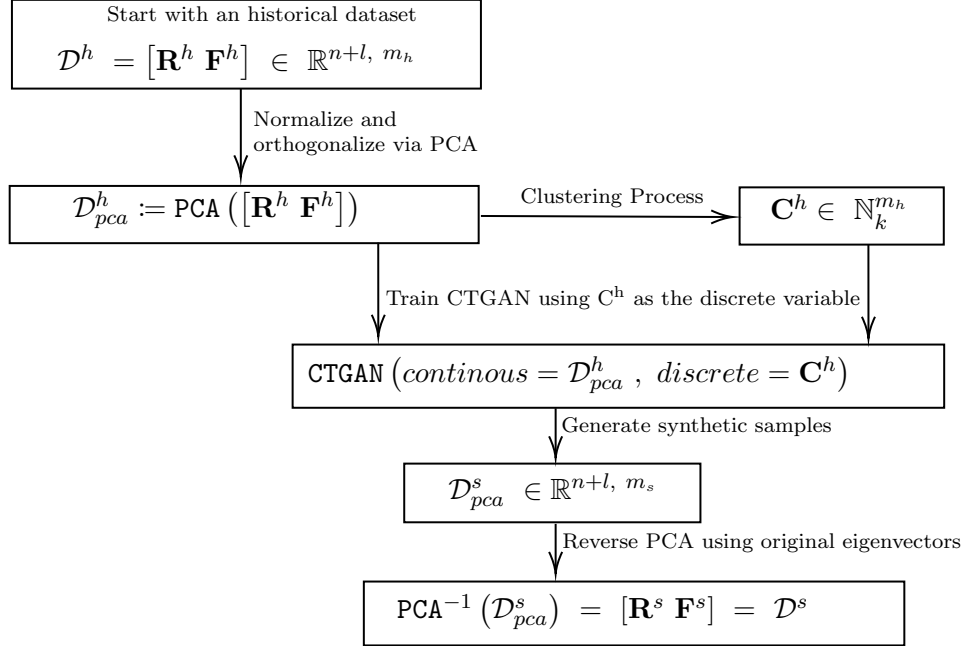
Start with an historical dataset

$\mathcal{D}^h = \left[\mathbf{R}^h \ \mathbf{F}^h\right] \in \mathbb{R}^{n+l,\ m_h}$

Normalize and orthogonalize via PCA

$\mathcal{D}^h_{pca} \coloneqq \texttt{PCA}\left(\left[\mathbf{R}^h \ \mathbf{F}^h\right]\right)$

Clustering Process

$\mathbf{C}^h \in \mathbb{N}^{m_h}_k$

Train CTGAN using $\mathrm{C^h}$ as the discrete variable

$\texttt{CTGAN}\left(continous = \mathcal{D}^h_{pca}\ ,\ discrete = \mathbf{C}^h\right)$

Generate synthetic samples

$\mathcal{D}^s_{pca} \in \mathbb{R}^{n+l,\ m_s}$

Reverse PCA using original eigenvectors

$\texttt{PCA}^{-1}\left(\mathcal{D}^s_{pca}\right) = \left[\mathbf{R}^s \ \mathbf{F}^s\right] = \mathcal{D}^s$